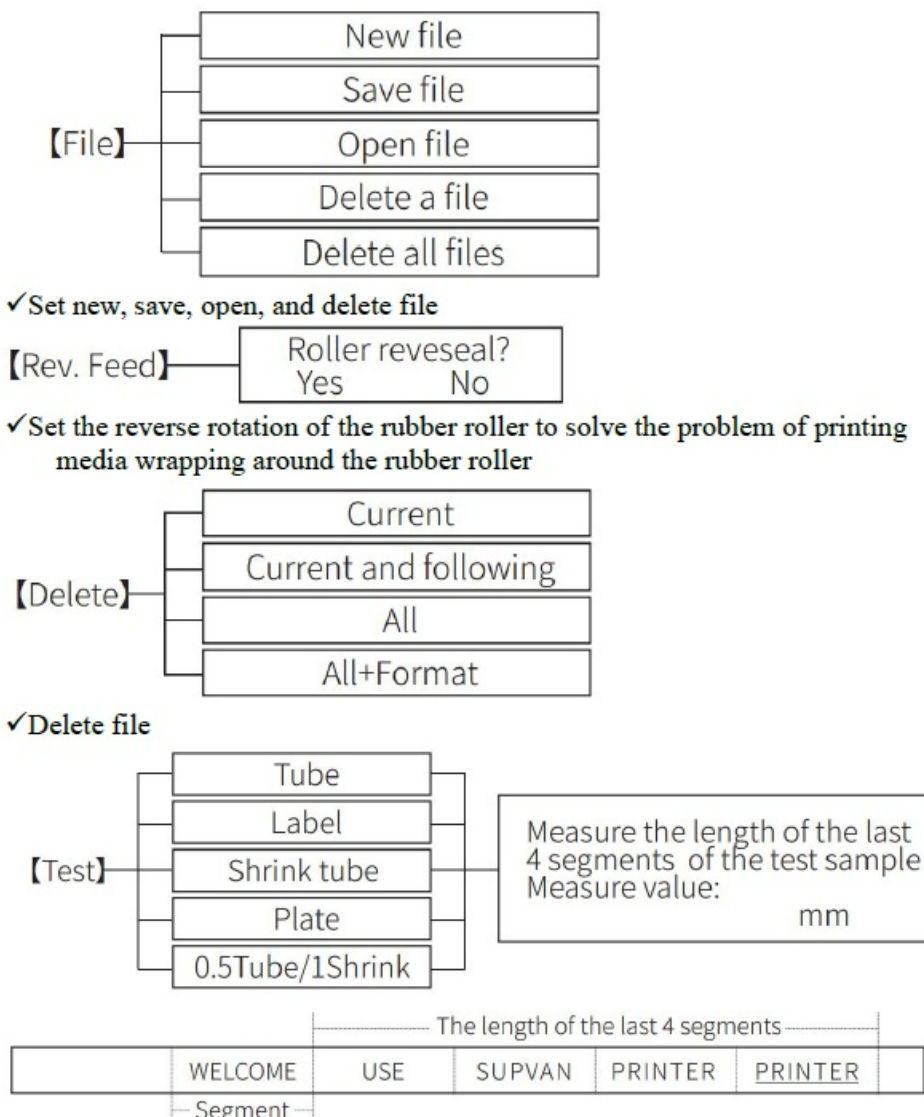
【File】

New file

Save file

Open file

Delete a file

Delete all files

✓Set new, save, open, and delete file

【Rev. Feed】

Roller reveseal?
Yes No

✓Set the reverse rotation of the rubber roller to solve the problem of printing media wrapping around the rubber roller

【Delete】

Current

Current and following

All

All+Format

✓Delete file

【Test】

Tube

Label

Shrink tube

Plate

0.5Tube/1Shrink

Measure the length of the last 4 segments of the test sample
Measure value:
mm

The length of the last 4 segments

| | WELCOME | USE | SUPVAN | PRINTER | PRINTER | |
|---|---|---|---|---|---|---|

Segment